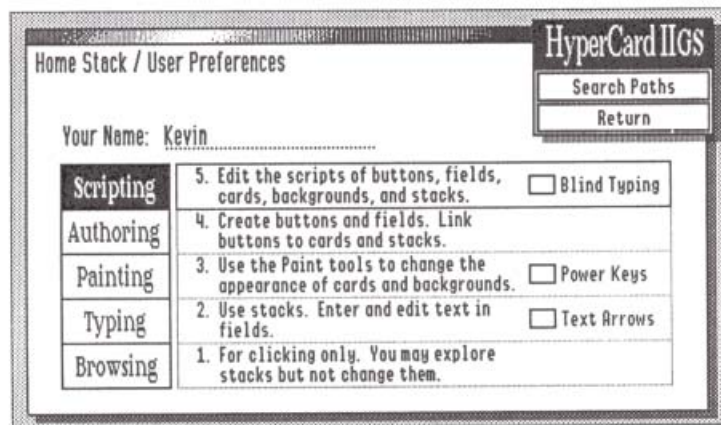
HyperCard IIGS

Home Stack / User Preferences

Search Paths

Return

Your Name: Kevin

| | | |
|---|---|---|
| Scripting | 5. Edit the scripts of buttons, fields, cards, backgrounds, and stacks. | Blind Typing |
| Authoring | 4. Create buttons and fields. Link buttons to cards and stacks. | |
| Painting | 3. Use the Paint tools to change the appearance of cards and backgrounds. | Power Keys |
| Typing | 2. Use stacks. Enter and edit text in fields. | Text Arrows |
| Browsing | 1. For clicking only. You may explore stacks but not change them. | |